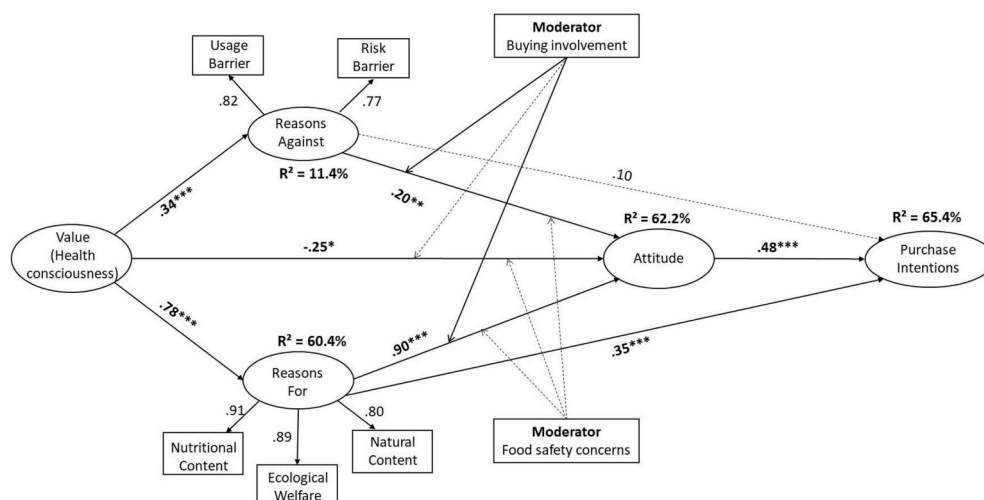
Moderator
Buying involvement

Usage Barrier

Risk Barrier

.82

.77

Reasons Against

$R^2$ = 11.4%

.10

-.20**

.34***

Value (Health consciousness)

-.25*

$R^2$ = 62.2%

Attitude

.48***

$R^2$ = 65.4%

Purchase Intentions

.78***

$R^2$ = 60.4%

.90***

.35***

Reasons For

.91

.89

.80

Nutritional Content

Ecological Welfare

Natural Content

Moderator
Food safety concerns